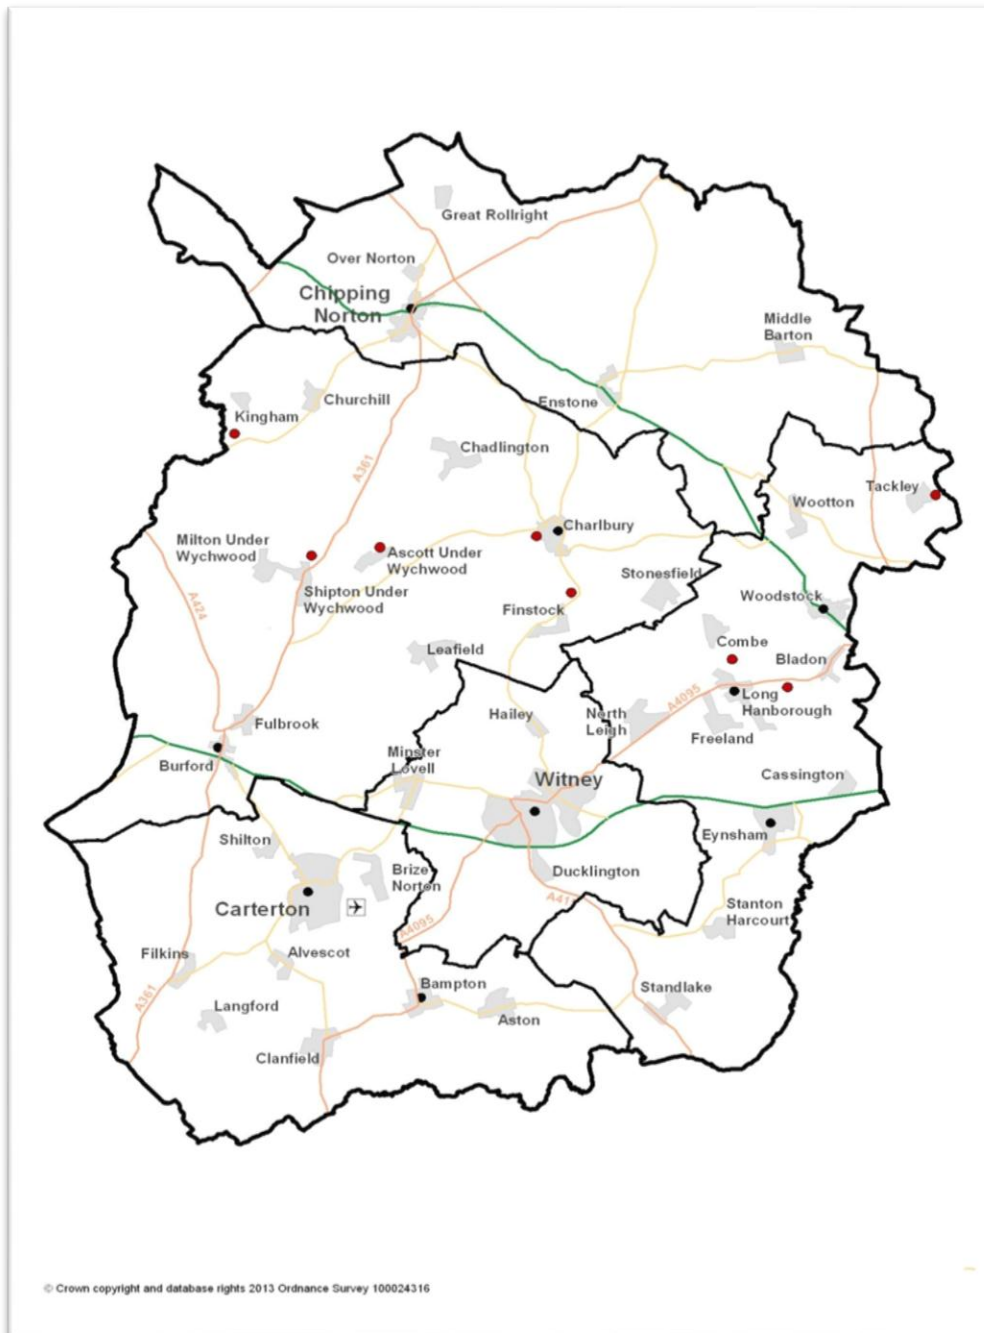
Great Rollright

Over Norton

Chipping Norton

Middle Barton

Churchill

Enstone

Kingham

Chadlington

Tackley

Wootton

A361

Charlbury

Milton Under Wychwood

Ascott Under Wychwood

Stonesfield

Shipton Under Wychwood

Finstock

Woodstock

A424

Combe

Leafield

Bladon

Long Hanborough

A4095

Hailey

North Leigh

Freeland

Fulbrook

Minster Lovell

Burford

Witney

Cassington

Eynsham

Shilton

Ducklington

Brize Norton

Carterton

A415

Stanton Harcourt

A4095

Filkins

Alvescot

Bampton

Standlake

A361

Langford

Aston

Clanfield

© Crown copyright and database rights 2013 Ordnance Survey 100024316